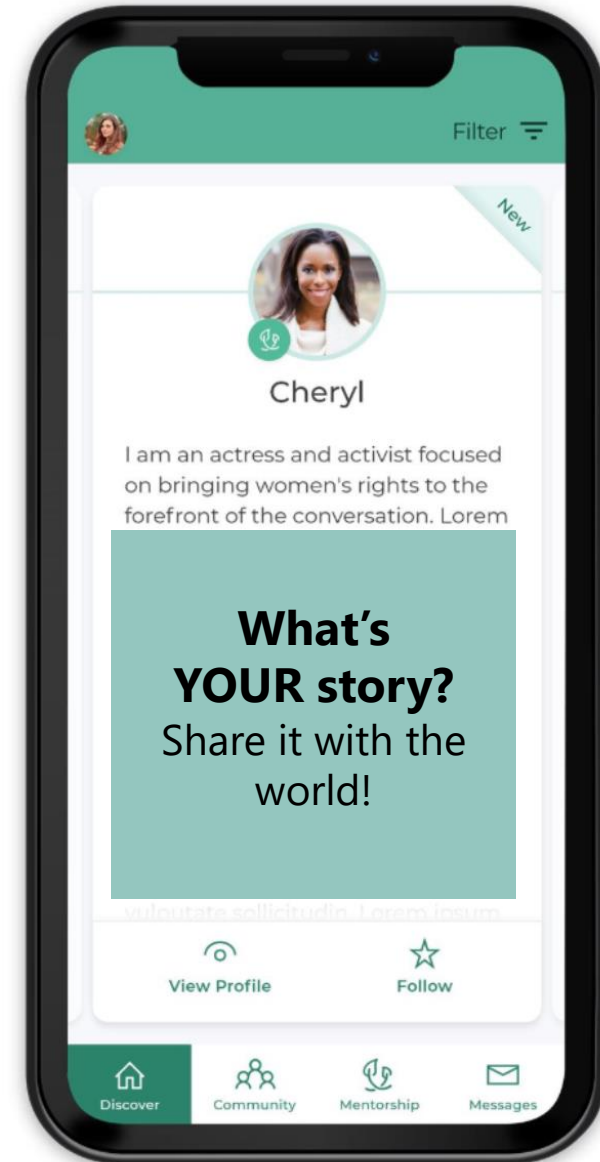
Filter

New

Cheryl

I am an actress and activist focused on bringing women's rights to the forefront of the conversation. Lorem

What's YOUR story?
Share it with the world!

vulputate sollicitudin. Lorem ipsum

View Profile

Follow

Discover

Community

Mentorship

Messages